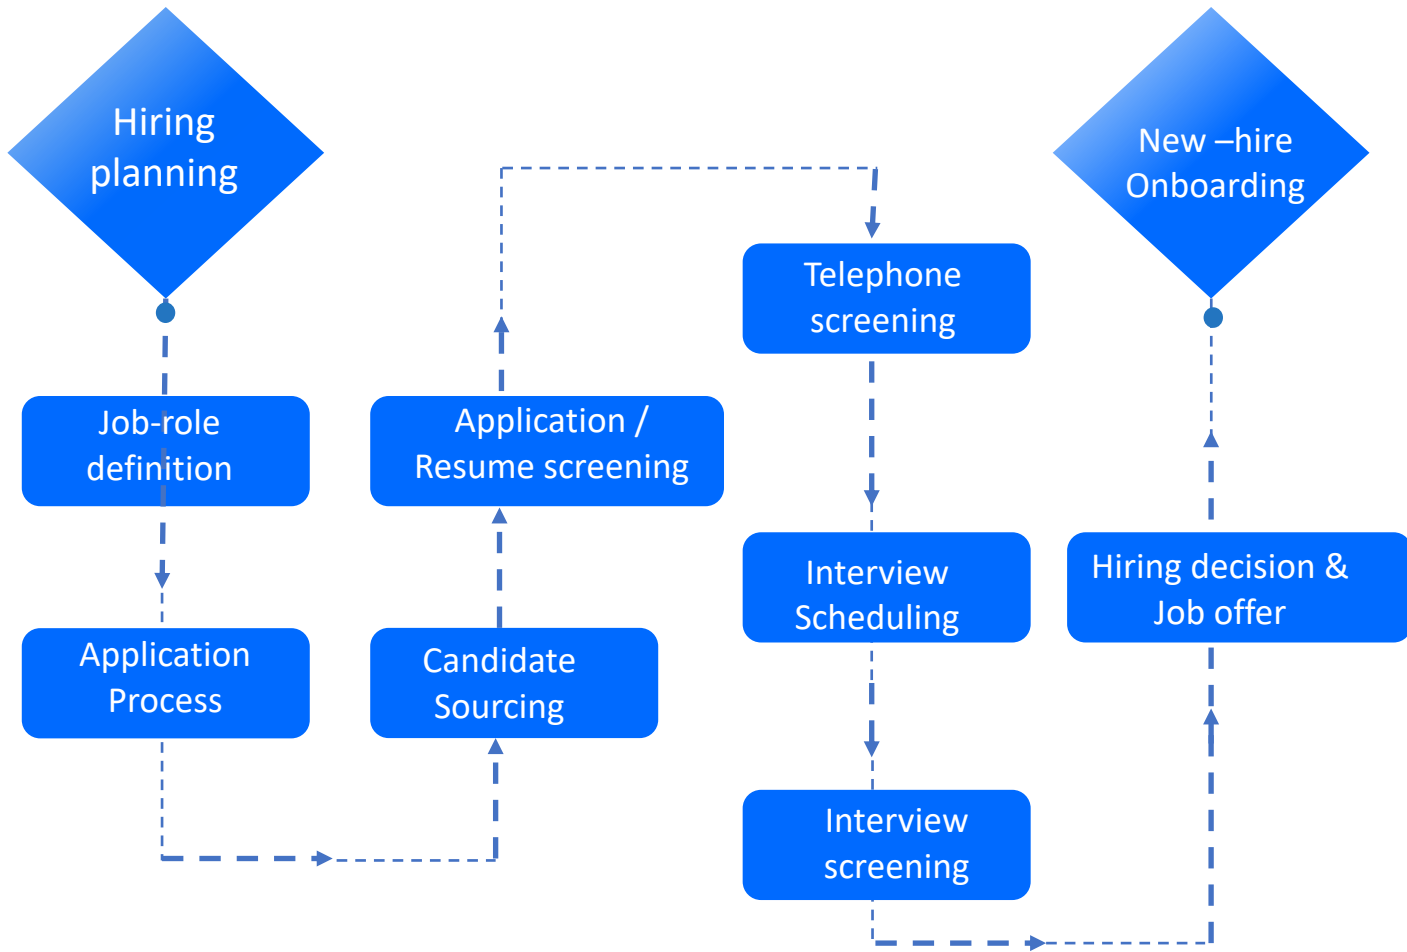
Hiring planning

Job-role definition

Application Process

Candidate Sourcing

Application / Resume screening

Telephone screening

Interview Scheduling

Interview screening

Hiring decision & Job offer

New –hire Onboarding